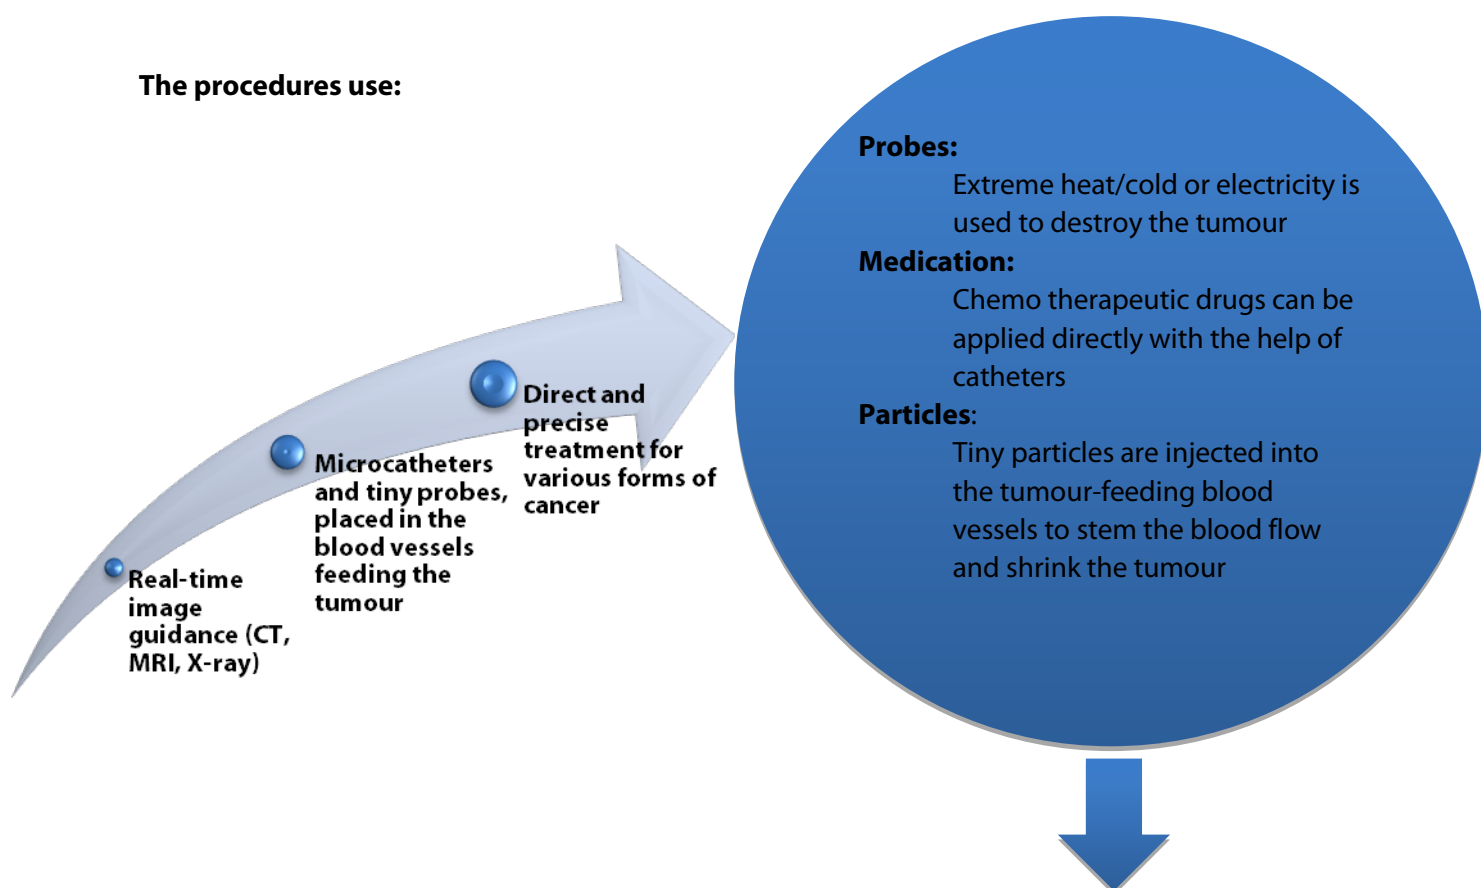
The procedures use:

Real-time image guidance (CT, MRI, X-ray)

Microcatheters and tiny probes, placed in the blood vessels feeding the tumour

Direct and precise treatment for various forms of cancer

Probes:
Extreme heat/cold or electricity is used to destroy the tumour

Medication:
Chemo therapeutic drugs can be applied directly with the help of catheters

Particles:
Tiny particles are injected into the tumour-feeding blood vessels to stem the blood flow and shrink the tumour